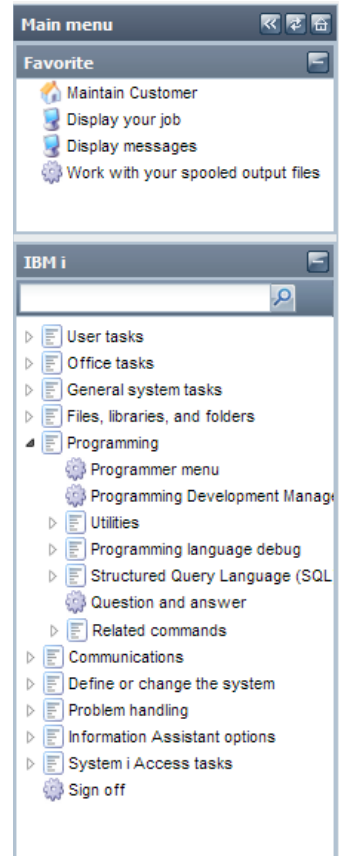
Main menu

Favorite

Maintain Customer
Display your job
Display messages
Work with your spooled output files

IBM i

User tasks
Office tasks
General system tasks
Files, libraries, and folders
Programming
Programmer menu
Programming Development Manag
Utilities
Programming language debug
Structured Query Language (SQL
Question and answer
Related commands
Communications
Define or change the system
Problem handling
Information Assistant options
System i Access tasks
Sign off